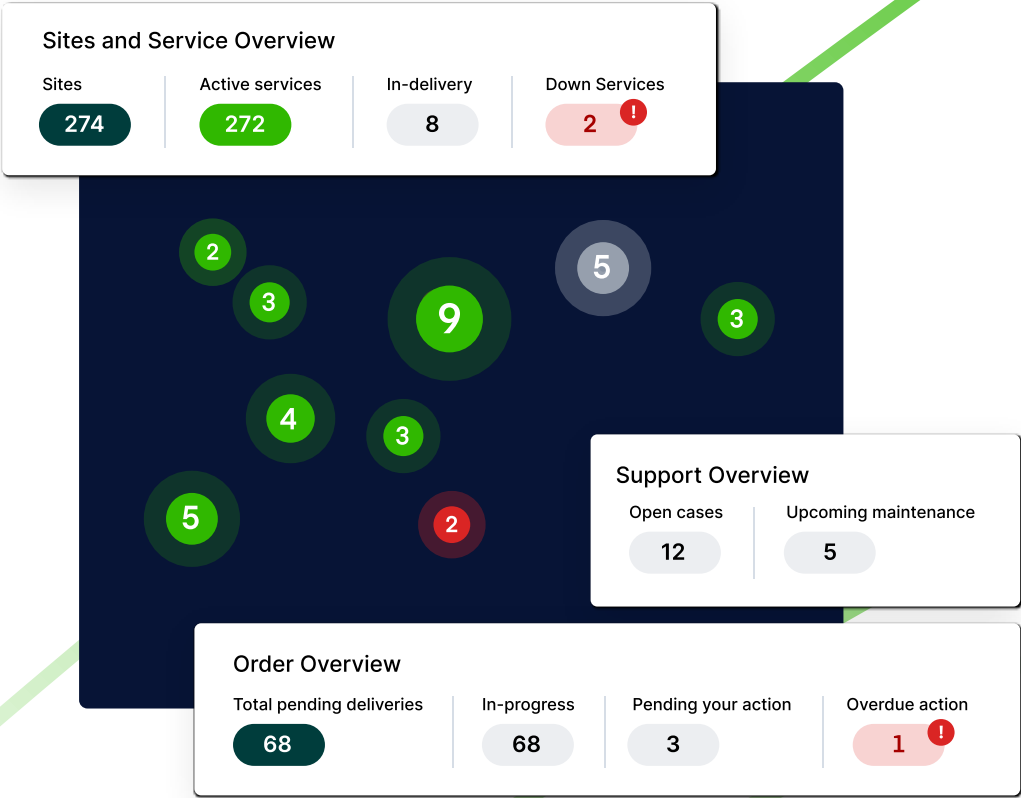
Sites and Service Overview

| Sites | Active services | In-delivery | Down Services |
|---|---|---|---|
| 274 | 272 | 8 | 2 ! |

2
3
9
5
3
4
3
5
2

Support Overview

| Open cases | Upcoming maintenance |
|---|---|
| 12 | 5 |

Order Overview

| Total pending deliveries | In-progress | Pending your action | Overdue action |
|---|---|---|---|
| 68 | 68 | 3 | 1 ! |